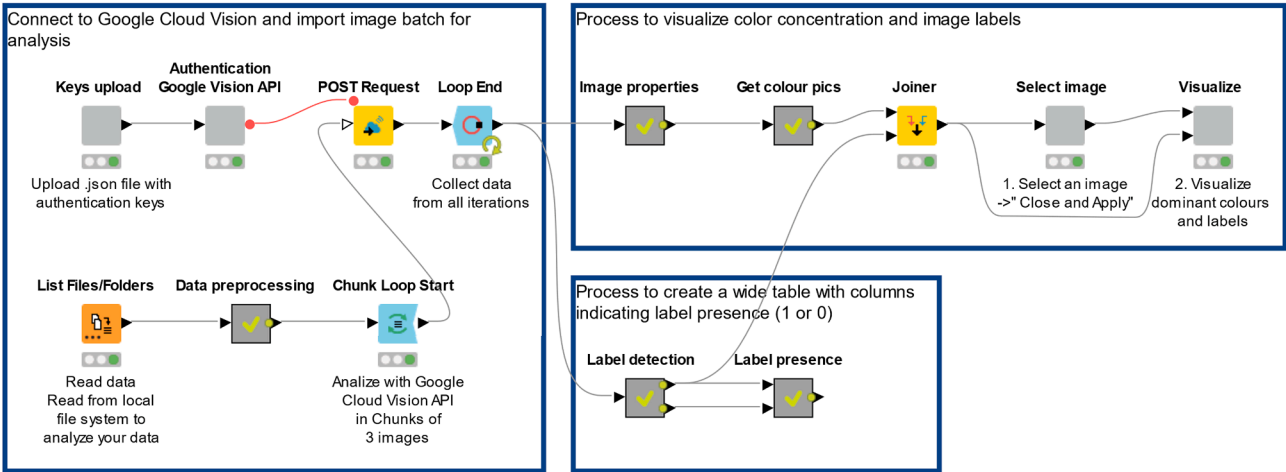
Connect to Google Cloud Vision and import image batch for analysis

Keys upload

Upload .json file with authentication keys

Authentication Google Vision API

POST Request

Loop End

Collect data from all iterations

List Files/Folders

Read data Read from local file system to analyze your data

Data preprocessing

Chunk Loop Start

Analize with Google Cloud Vision API in Chunks of 3 images

Process to visualize color concentration and image labels

Image properties

Get colour pics

Joiner

Select image

1. Select an image ->" Close and Apply"

Visualize

2. Visualize dominant colours and labels

Process to create a wide table with columns indicating label presence (1 or 0)

Label detection

Label presence